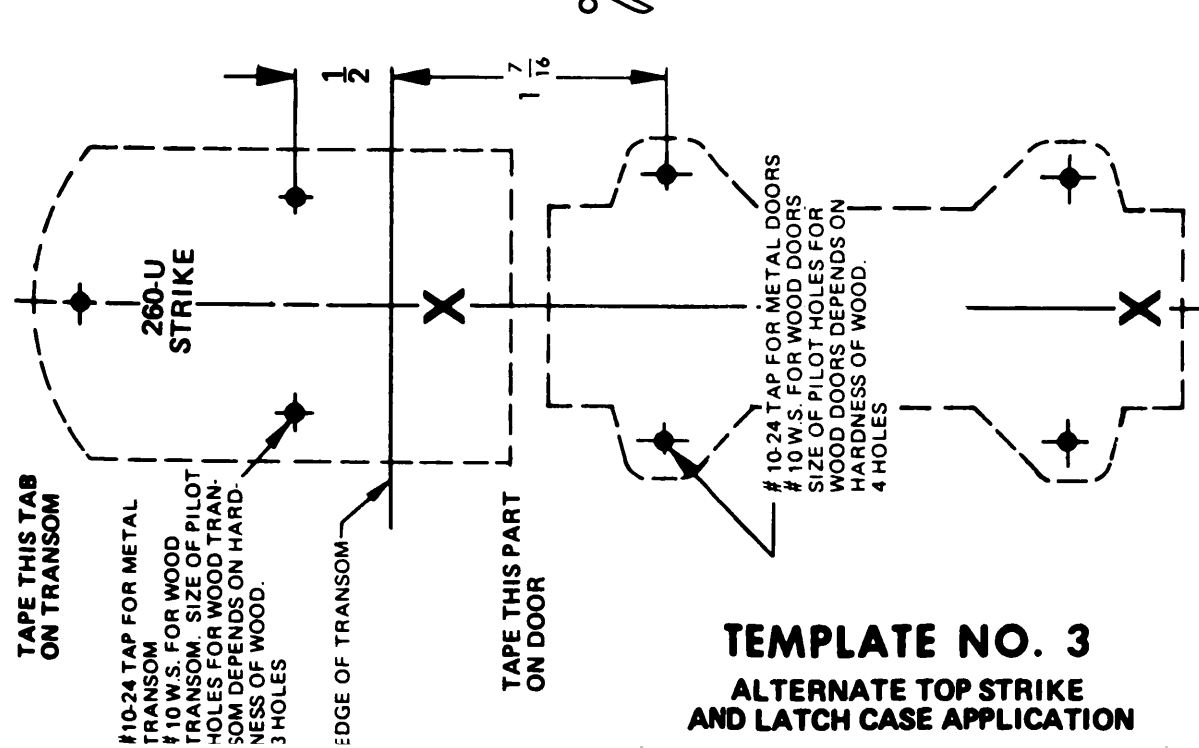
$\frac{1}{2}$

$1\frac{7}{16}$

260-U STRIKE

# 10-24 TAP FOR METAL DOORS # 10 W.S. FOR WOOD DOORS SIZE OF PILOT HOLES FOR WOOD DOORS DEPENDS ON HARDNESS OF WOOD. 4 HOLES

TAPE THIS TAB ON TRANSOM

#10-24 TAP FOR METAL TRANSOM #10 W.S. FOR WOOD TRANSOM. SIZE OF PILOT HOLES FOR WOOD TRANSOM DEPENDS ON HARDNESS OF WOOD. 3 HOLES

EDGE OF TRANSOM

TAPE THIS PART ON DOOR

TEMPLATE NO. 3

ALTERNATE TOP STRIKE AND LATCH CASE APPLICATION